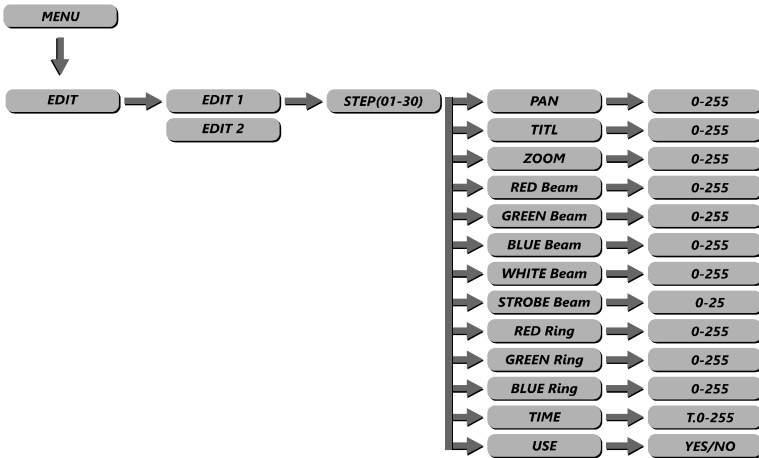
MENU

EDIT

EDIT 1

EDIT 2

STEP(01-30)

PAN
0-255

TITL
0-255

ZOOM
0-255

RED Beam
0-255

GREEN Beam
0-255

BLUE Beam
0-255

WHITE Beam
0-255

STROBE Beam
0-25

RED Ring
0-255

GREEN Ring
0-255

BLUE Ring
0-255

TIME
T.0-255

USE
YES/NO